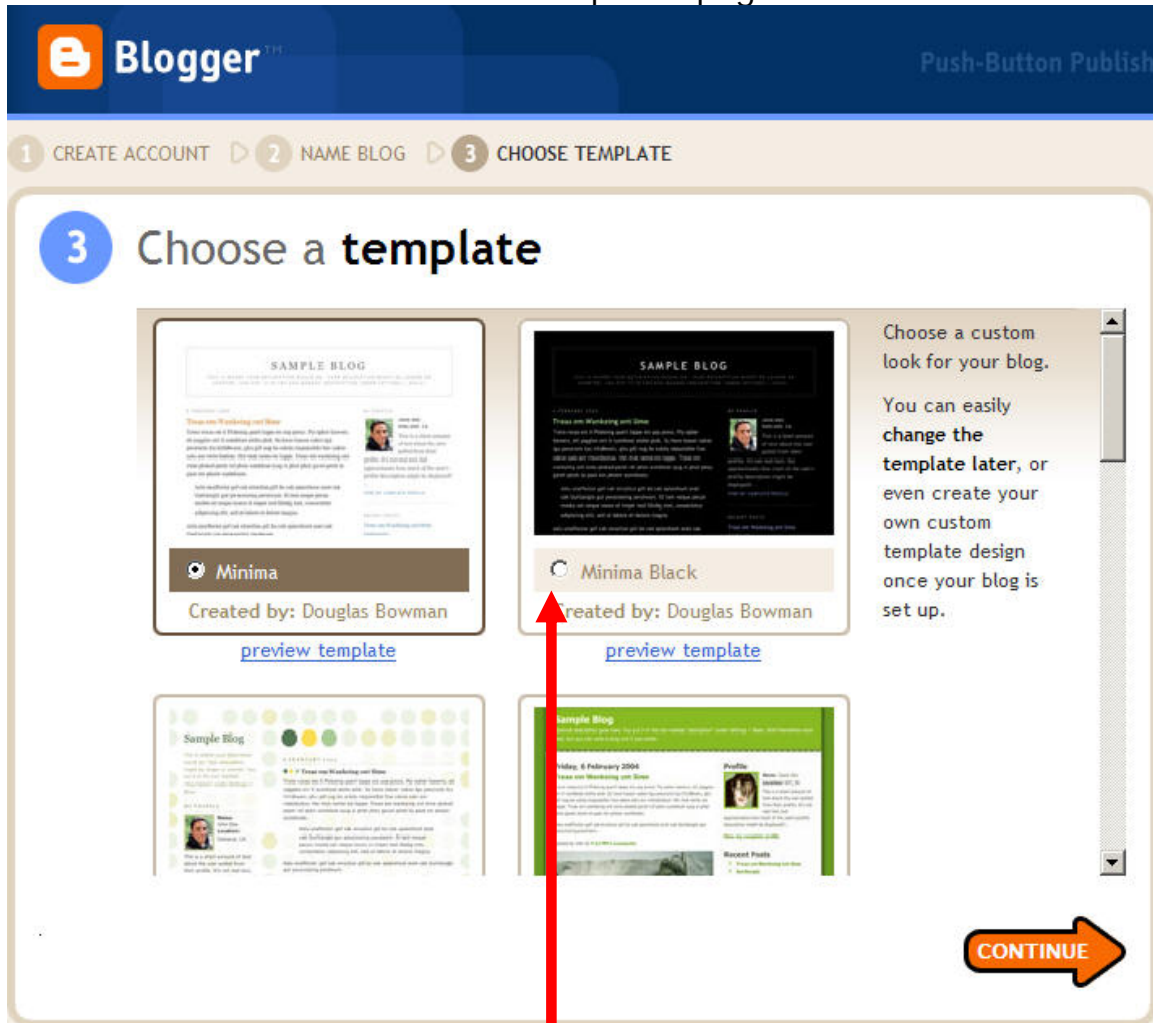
Blogger™

Push-Button Publish

1 CREATE ACCOUNT 2 NAME BLOG 3 CHOOSE TEMPLATE

3 Choose a **template**

SAMPLE BLOG

Minima

Created by: Douglas Bowman

preview template

SAMPLE BLOG

Minima Black

Created by: Douglas Bowman

preview template

Choose a custom look for your blog.

You can easily **change the template later**, or even create your own custom template design once your blog is set up.

Sample Blog

Sample Blog

Friday, 6 February 2004

Profile

Recent Posts

CONTINUE